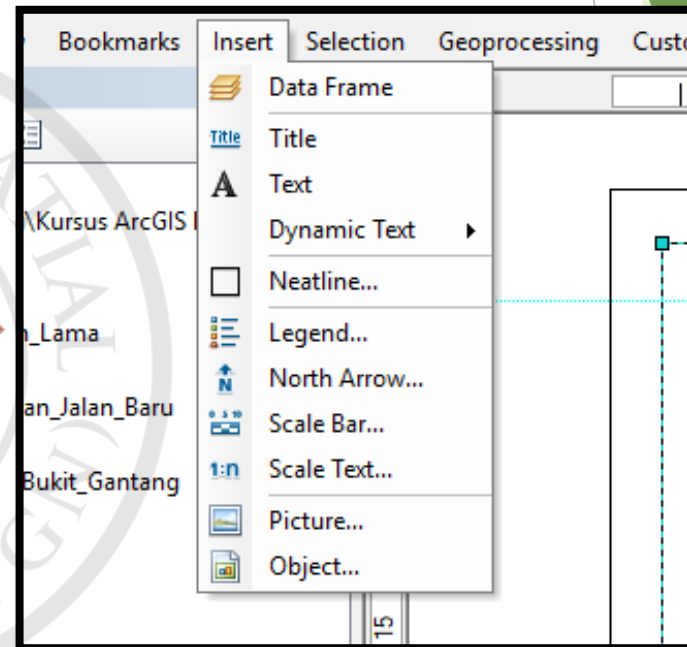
Bookmarks Insert Selection Geoprocessing Custo

\Kursus ArcGIS

_Lama

an_Jalan_Baru

Bukit_Gantang

Data Frame
Title
Text
Dynamic Text
Neatline...
Legend...
North Arrow...
Scale Bar...
Scale Text...
Picture...
Object...

Title
A
N
1:n

15